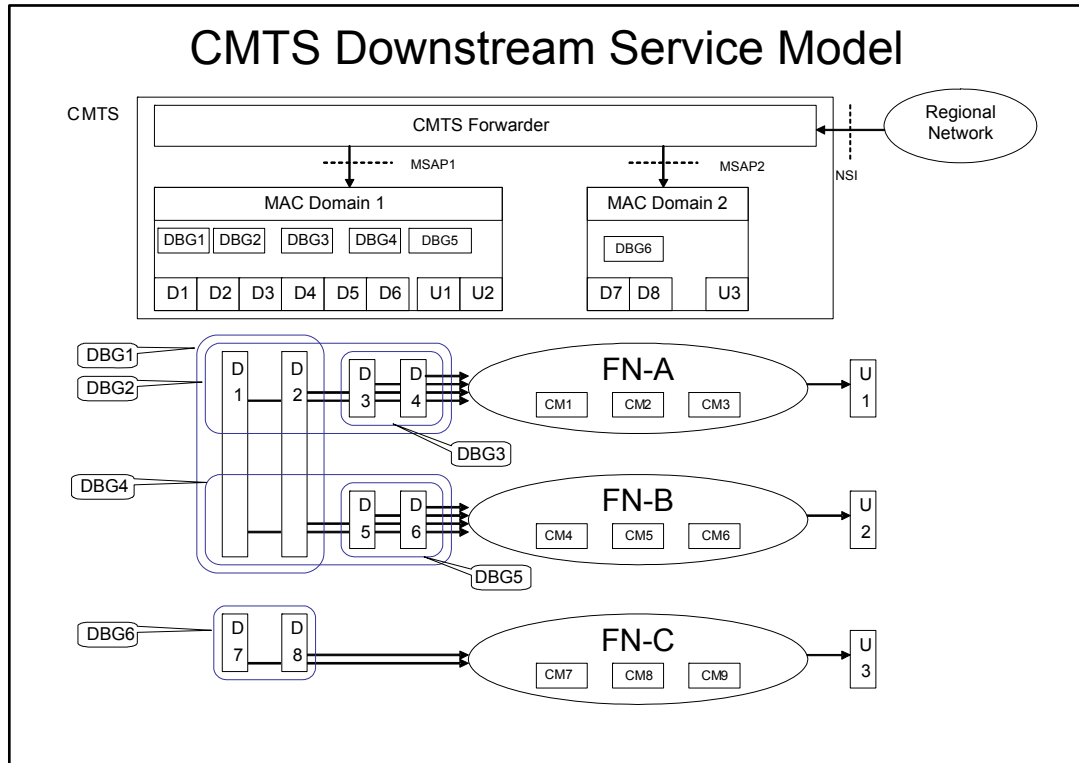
CMTS Downstream Service Model

CMTS

CMTS Forwarder

Regional Network

MSAP1

MSAP2

NSI

MAC Domain 1

DBG1 DBG2 DBG3 DBG4 DBG5

D1 D2 D3 D4 D5 D6 U1 U2

MAC Domain 2

DBG6

D7 D8 U3

DBG1

DBG2

D 1

D 2

D 3

D 4

FN-A

CM1 CM2 CM3

U 1

DBG3

DBG4

D 5

D 6

FN-B

CM4 CM5 CM6

U 2

DBG5

DBG6

D 7

D 8

FN-C

CM7 CM8 CM9

U 3